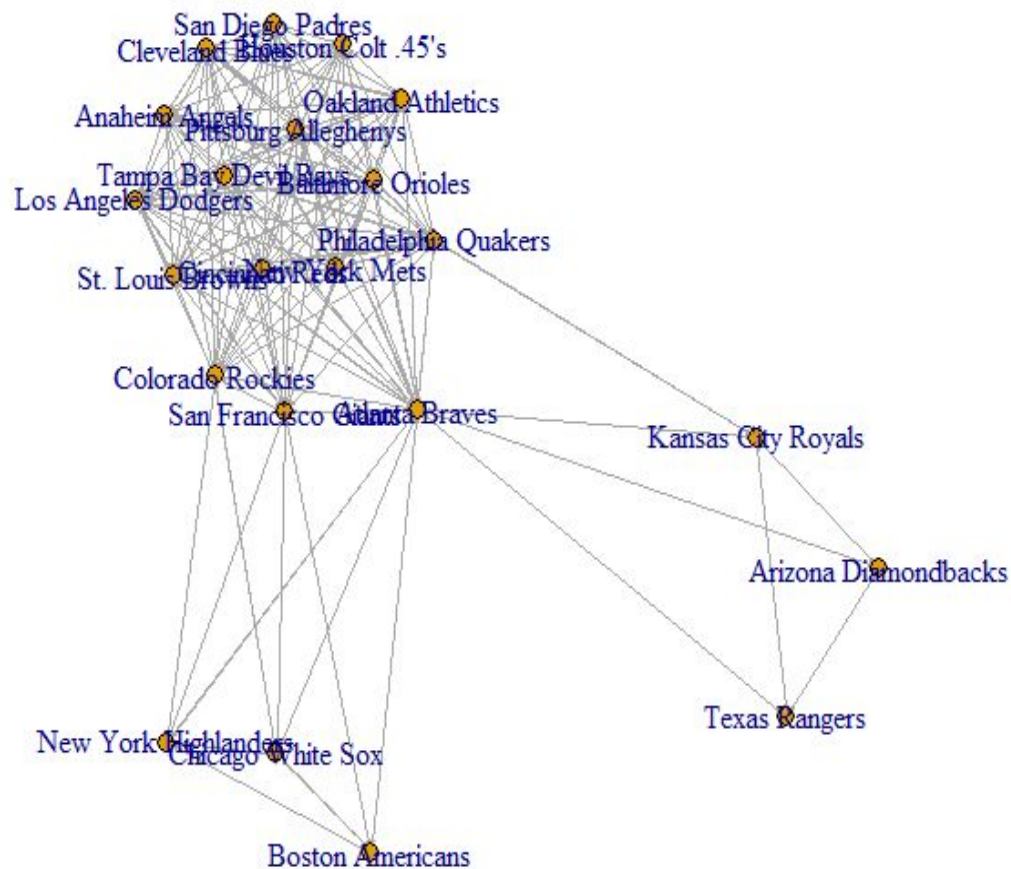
San Diego Padres
Cleveland Blues
Houston Colt .45's
Oakland Athletics
Anaheim Angels
Pittsburg Alleghenys
Tampa Bay Devil Rays
Baltimore Orioles
Los Angeles Dodgers
Philadelphia Quakers
St. Louis Browns
Cincinnati Reds
New York Mets
Colorado Rockies
San Francisco Giants
Atlanta Braves
Kansas City Royals
Arizona Diamondbacks
Texas Rangers
New York Highlanders
Chicago White Sox
Boston Americans